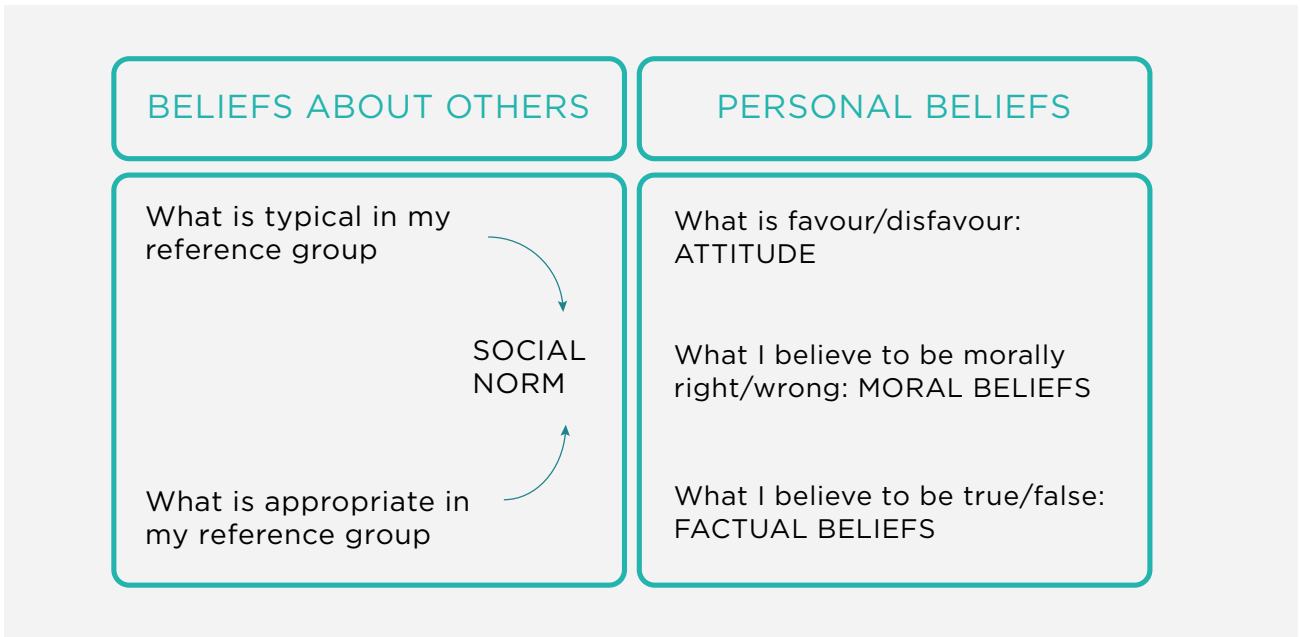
BELIEFS ABOUT OTHERS

PERSONAL BELIEFS

What is typical in my reference group

SOCIAL NORM

What is appropriate in my reference group

What is favour/disfavour: ATTITUDE

What I believe to be morally right/wrong: MORAL BELIEFS

What I believe to be true/false: FACTUAL BELIEFS